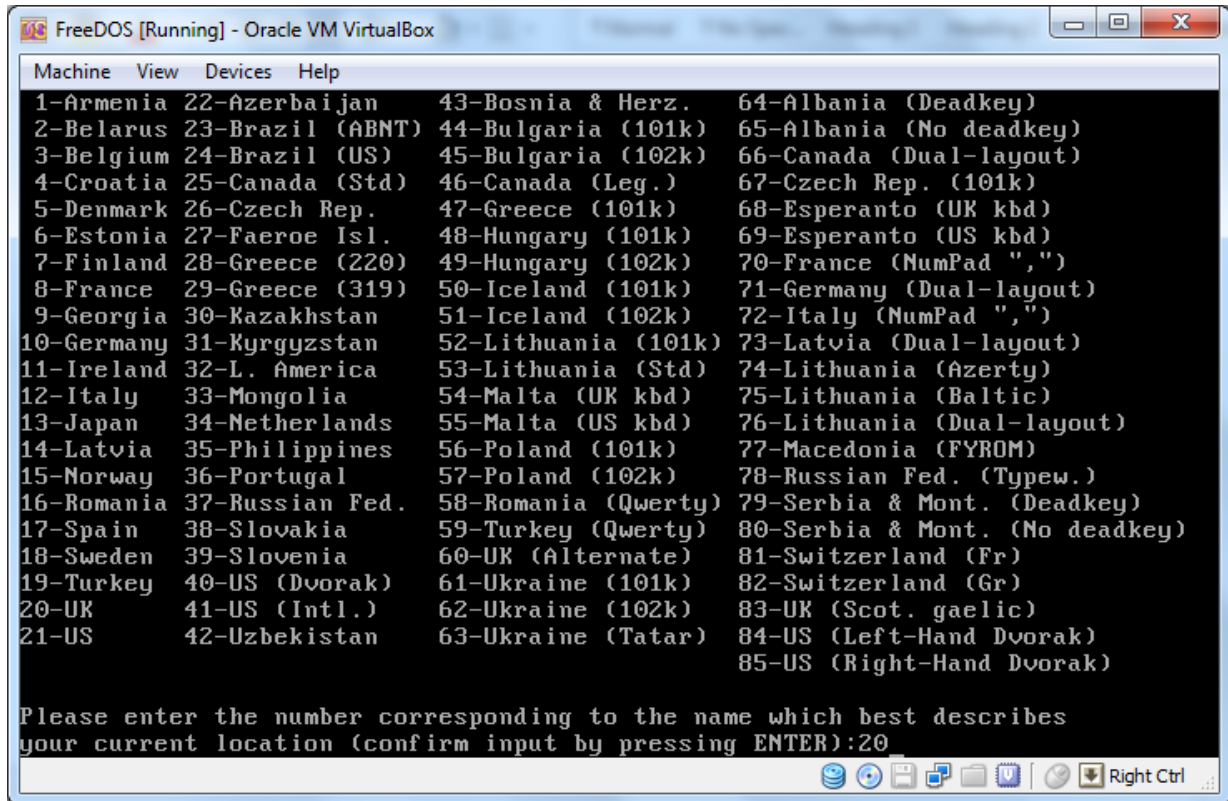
FreeDOS [Running] - Oracle VM VirtualBox

Machine View Devices Help

| | | | |
|---|---|---|---|
| 1-Armenia | 22-Azerbaijan | 43-Bosnia & Herz. | 64-Albania (Deadkey) |
| 2-Belarus | 23-Brazil (ABNT) | 44-Bulgaria (101k) | 65-Albania (No deadkey) |
| 3-Belgium | 24-Brazil (US) | 45-Bulgaria (102k) | 66-Canada (Dual-layout) |
| 4-Croatia | 25-Canada (Std) | 46-Canada (Leg.) | 67-Czech Rep. (101k) |
| 5-Denmark | 26-Czech Rep. | 47-Greece (101k) | 68-Esperanto (UK kbd) |
| 6-Estonia | 27-Faeroe Isl. | 48-Hungary (101k) | 69-Esperanto (US kbd) |
| 7-Finland | 28-Greece (220) | 49-Hungary (102k) | 70-France (NumPad ",") |
| 8-France | 29-Greece (319) | 50-Iceland (101k) | 71-Germany (Dual-layout) |
| 9-Georgia | 30-Kazakhstan | 51-Iceland (102k) | 72-Italy (NumPad ",") |
| 10-Germany | 31-Kyrgyzstan | 52-Lithuania (101k) | 73-Latvia (Dual-layout) |
| 11-Ireland | 32-L. America | 53-Lithuania (Std) | 74-Lithuania (Azerty) |
| 12-Italy | 33-Mongolia | 54-Malta (UK kbd) | 75-Lithuania (Baltic) |
| 13-Japan | 34-Netherlands | 55-Malta (US kbd) | 76-Lithuania (Dual-layout) |
| 14-Latvia | 35-Philippines | 56-Poland (101k) | 77-Macedonia (FYROM) |
| 15-Norway | 36-Portugal | 57-Poland (102k) | 78-Russian Fed. (Typew.) |
| 16-Romania | 37-Russian Fed. | 58-Romania (Qwerty) | 79-Serbia & Mont. (Deadkey) |
| 17-Spain | 38-Slovakia | 59-Turkey (Qwerty) | 80-Serbia & Mont. (No deadkey) |
| 18-Sweden | 39-Slovenia | 60-UK (Alternate) | 81-Switzerland (Fr) |
| 19-Turkey | 40-US (Dvorak) | 61-Ukraine (101k) | 82-Switzerland (Gr) |
| 20-UK | 41-US (Intl.) | 62-Ukraine (102k) | 83-UK (Scot. gaelic) |
| 21-US | 42-Uzbekistan | 63-Ukraine (Tatar) | 84-US (Left-Hand Dvorak) |
| | | | 85-US (Right-Hand Dvorak) |

Please enter the number corresponding to the name which best describes your current location (confirm input by pressing ENTER):20_

Right Ctrl